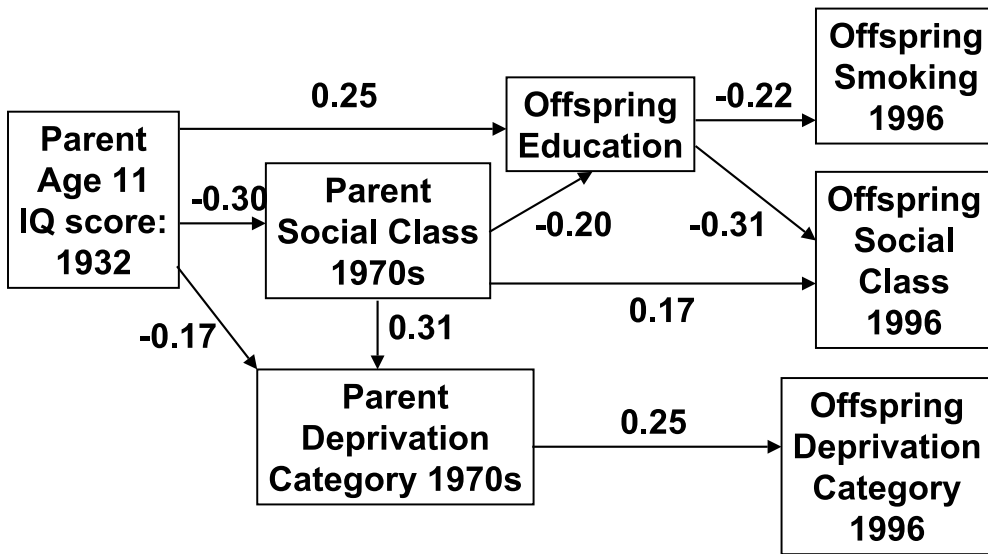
Parent Age 11 IQ score: 1932

0.25

Offspring Education

-0.22

Offspring Smoking 1996

-0.30

Parent Social Class 1970s

-0.20

-0.31

Offspring Social Class 1996

0.17

-0.17

0.31

Parent Deprivation Category 1970s

0.25

Offspring Deprivation Category 1996